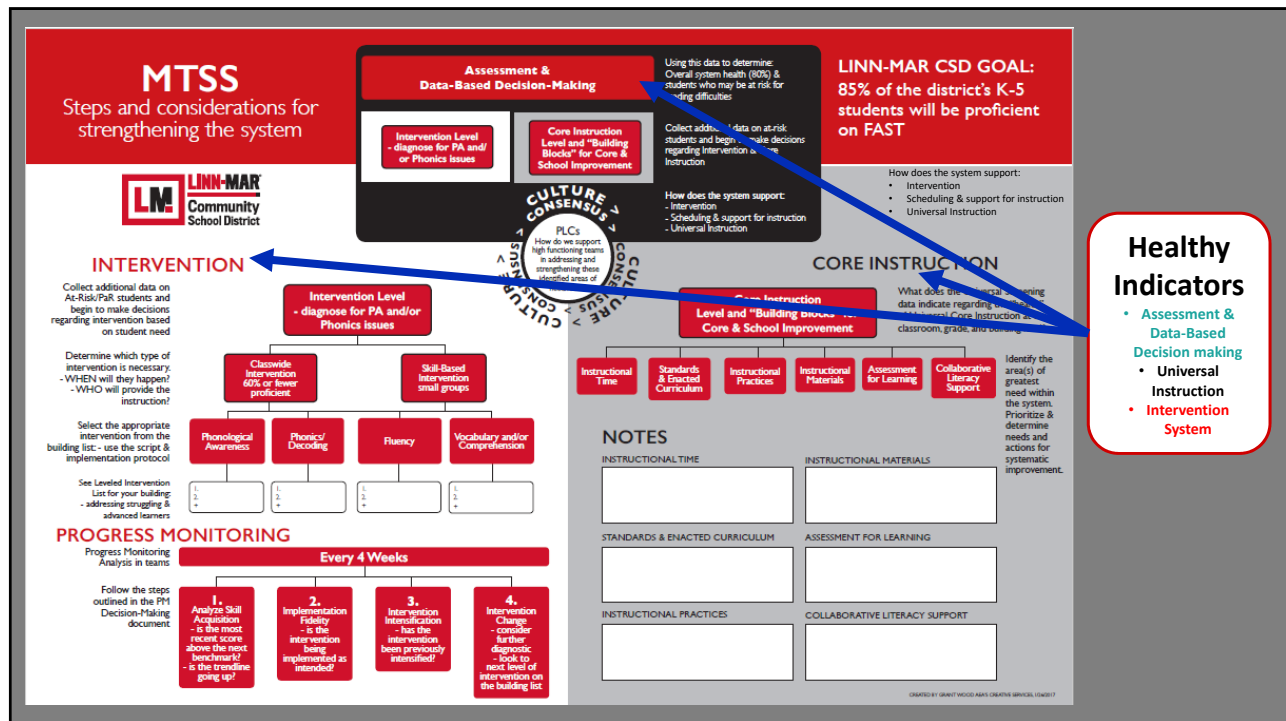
MTSS
Steps and considerations for strengthening the system

Assessment & Data-Based Decision-Making

Using this data to determine: Overall system health (80%) & students who may be at risk for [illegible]ding difficulties

Intervention Level - diagnose for PA and/ or Phonics issues

Core Instruction Level and "Building Blocks" for Core & School Improvement

Collect addi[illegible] data on at-risk students and begin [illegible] make decisions regarding intervention & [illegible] instruction

How does the system support:
- Intervention
- Scheduling & support for instruction
- Universal Instruction

LINN-MAR CSD GOAL: 85% of the district's K-5 students will be proficient on FAST

How does the system support:
• Intervention
• Scheduling & support for instruction
• Universal Instruction

LM LINN-MAR Community School District

CULTURE CONSENSUS CULTURE CONSENSUS

PLCs
How do we support high functioning teams in addressing and strengthening these identified areas of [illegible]

INTERVENTION

Collect additional data on At-Risk/PaR students and begin to make decisions regarding intervention based on student need

Intervention Level - diagnose for PA and/or Phonics issues

Determine which type of intervention is necessary. - WHEN will they happen? - WHO will provide the instruction?

Classwide Intervention 60% or fewer proficient

Skill-Based Intervention small groups

Select the appropriate intervention from the building list: - use the script & implementation protocol

Phonological Awareness

Phonics/ Decoding

Fluency

Vocabulary and/or Comprehension

See Leveled Intervention List for your building: - addressing struggling & advanced learners

1.
2.
+

1.
2.
+

1.
2.
+

1.
2.
+

PROGRESS MONITORING

Progress Monitoring Analysis in teams

Every 4 Weeks

Follow the steps outlined in the PM Decision-Making document

1. Analyze Skill Acquisition - is the most recent score above the next benchmark? - is the trendline going up?

2. Implementation Fidelity - is the intervention being implemented as intended?

3. Intervention Intensification - has the intervention been previously intensified?

4. Intervention Change - consider further diagnostic - look to next level of intervention on the building list

CORE INSTRUCTION

Core Instruction Level and "Building Blocks" for Core & School Improvement

What does the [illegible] screening data indicate regarding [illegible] Universal Core Instruction at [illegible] classroom, grade, and building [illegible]

Instructional Time

Standards & Enacted Curriculum

Instructional Practices

Instructional Materials

Assessment for Learning

Collaborative Literacy Support

Identify the area(s) of greatest need within the system. Prioritize & determine needs and actions for systematic improvement.

NOTES

INSTRUCTIONAL TIME

INSTRUCTIONAL MATERIALS

STANDARDS & ENACTED CURRICULUM

ASSESSMENT FOR LEARNING

INSTRUCTIONAL PRACTICES

COLLABORATIVE LITERACY SUPPORT

CREATED BY GRANT WOOD AEA'S CREATIVE SERVICES 10/2017

Healthy Indicators
• Assessment & Data-Based Decision making
• Universal Instruction
• Intervention System